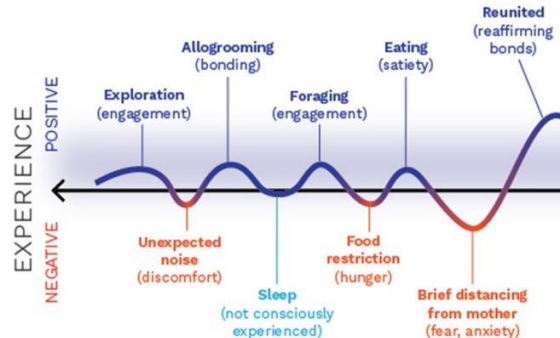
EXPERIENCE

POSITIVE

NEGATIVE

Exploration
(engagement)

Allogrooming
(bonding)

Foraging
(engagement)

Eating
(satiety)

Reunited
(reaffirming
bonds)

Unexpected
noise
(discomfort)

Sleep
(not consciously
experienced)

Food
restriction
(hunger)

Brief distancing
from mother
(fear, anxiety)